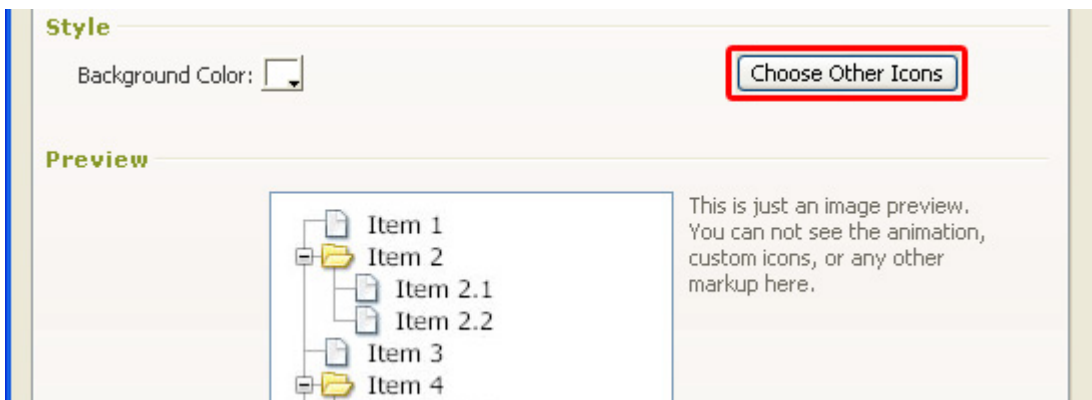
Style

Background Color:

Choose Other Icons

Preview

Item 1
Item 2
Item 2.1
Item 2.2
Item 3
Item 4

This is just an image preview. You can not see the animation, custom icons, or any other markup here.